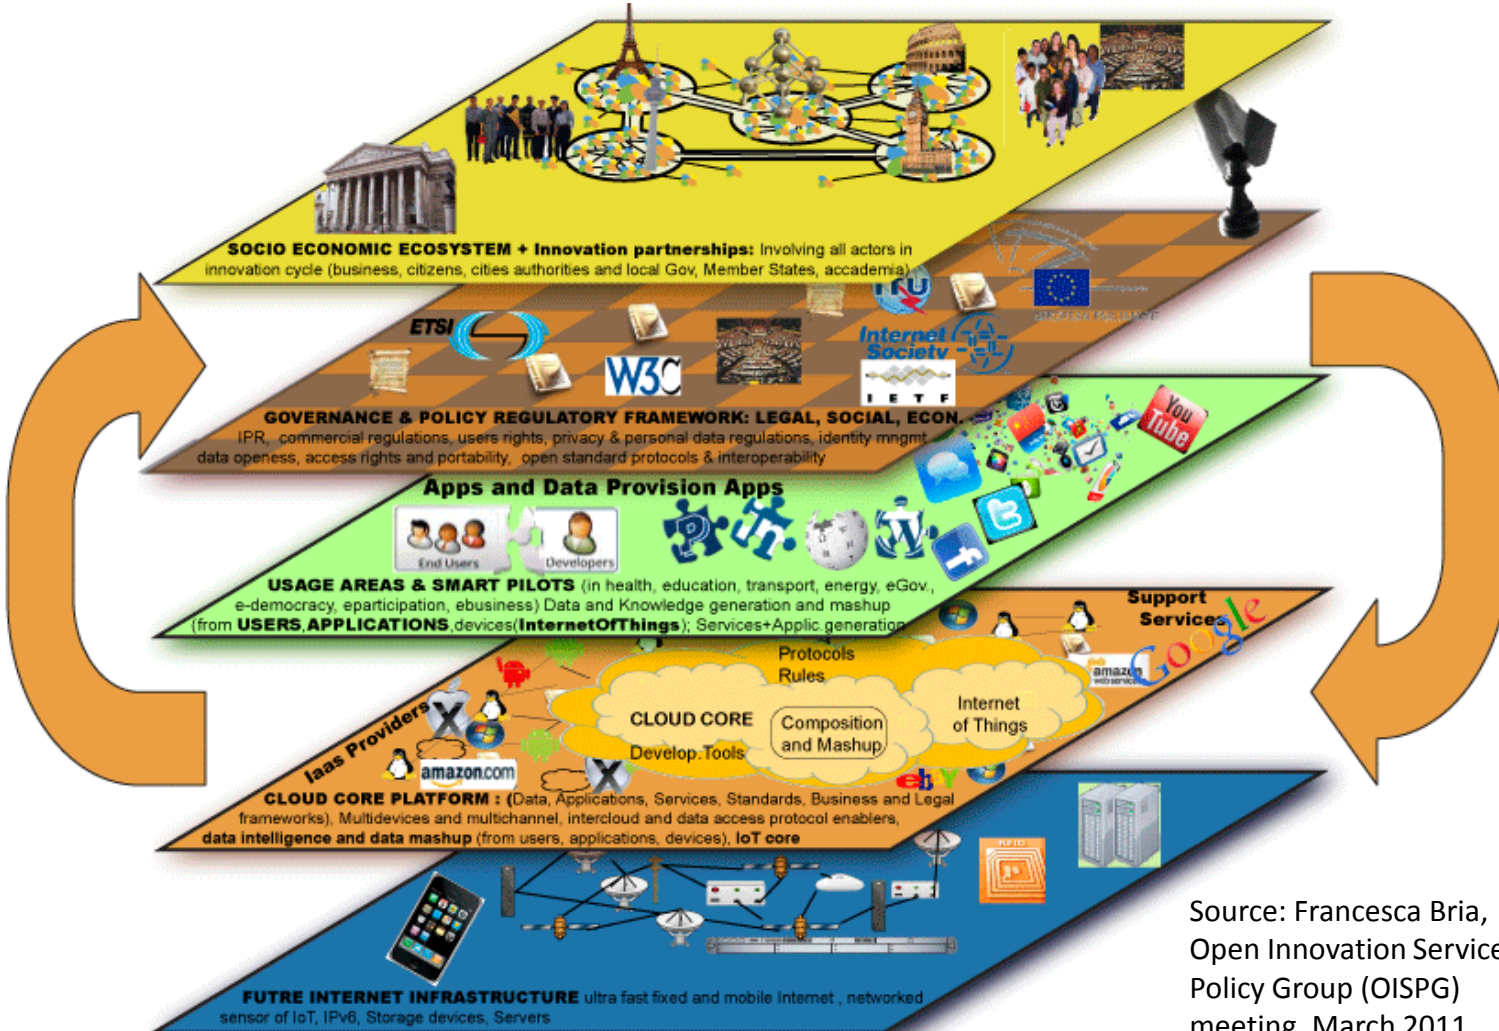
SOCIO ECONOMIC ECOSYSTEM + Innovation partnerships: Involving all actors in innovation cycle (business, citizens, cities authorities and local Gov, Member States, accademia)

ETSI
W3C
ITU
Internet Society
IETF

GOVERNANCE & POLICY REGULATORY FRAMEWORK: LEGAL, SOCIAL, ECON.
IPR, commercial regulations, users rights, privacy & personal data regulations, identity mngmt, data openess, access rights and portability, open standard protocols & interoperability

Apps and Data Provision Apps
End Users
Developers
You Tube

USAGE AREAS & SMART PILOTS (in health, education, transport, energy, eGov., e-democracy, eparticipation, ebusiness) Data and Knowledge generation and mashup (from USERS,APPLICATIONS,devices(InternetOfThings); Services+Applic.generation

Support Services
Google
amazon webservices
Iaas Providers
amazon.com
Protocols
Rules
CLOUD CORE
Composition and Mashup
Internet of Things
Develop.Tools
ebY

CLOUD CORE PLATFORM : (Data, Applications, Services, Standards, Business and Legal frameworks), Multidevices and multichannel, intercloud and data access protocol enablers, data intelligence and data mashup (from users, applications, devices), IoT core

RFID

FUTRE INTERNET INFRASTRUCTURE ultra fast fixed and mobile Internet , networked sensor of IoT, IPv6, Storage devices, Servers

Source: Francesca Bria, Open Innovation Service Policy Group (OISPG) meeting, March 2011